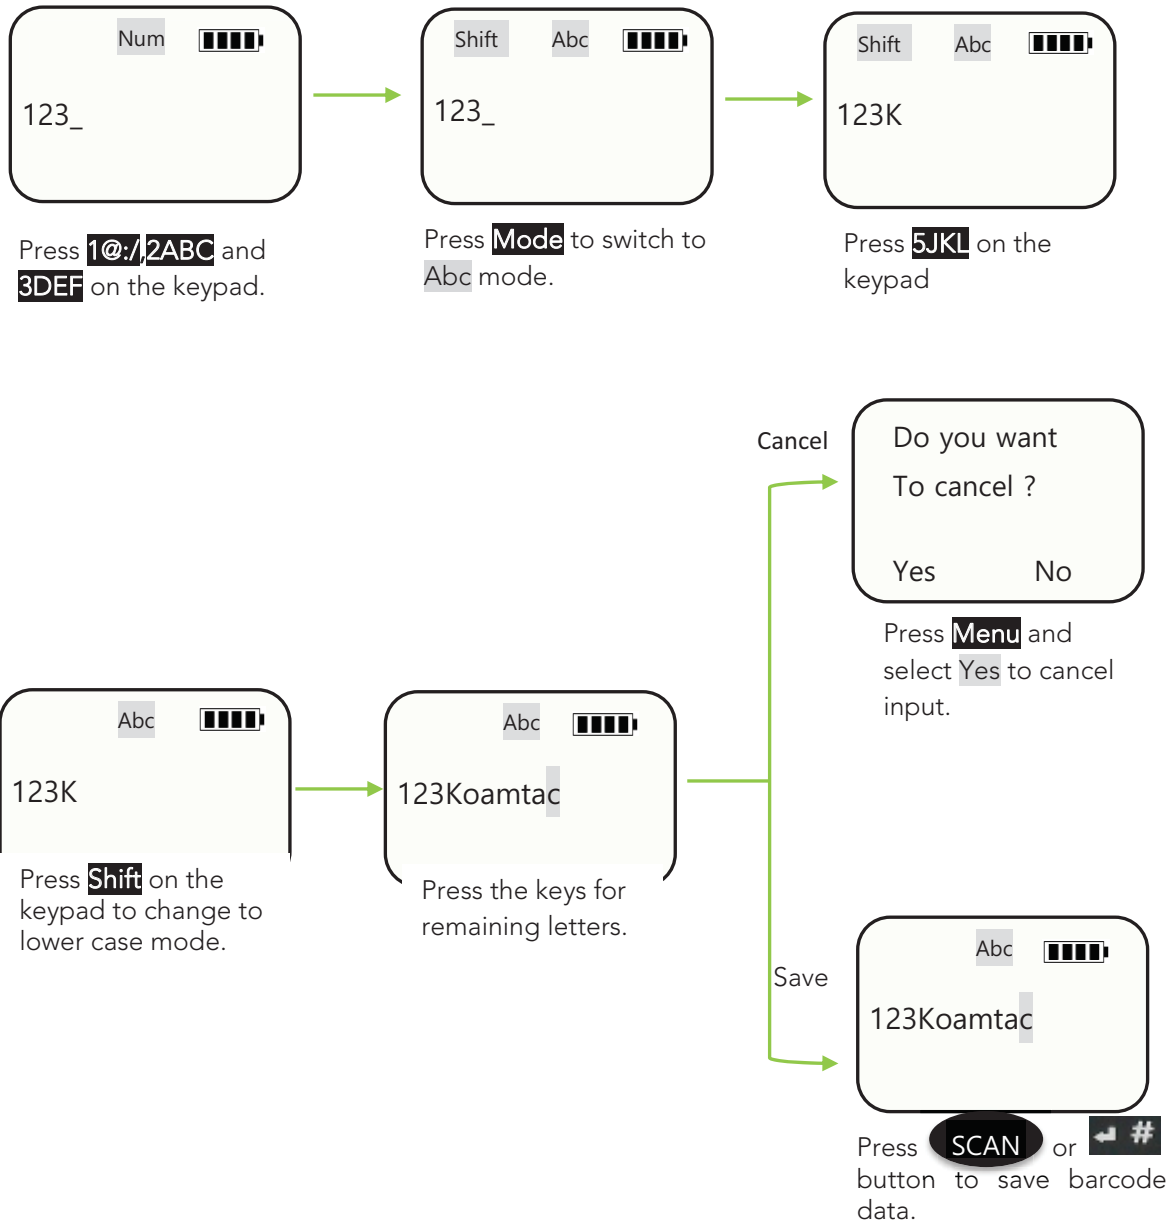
Num

123_

Press 1@:/,2ABC and 3DEF on the keypad.

Shift Abc

123_

Press Mode to switch to Abc mode.

Shift Abc

123K

Press 5JKL on the keypad

Cancel

Do you want
To cancel ?

Yes No

Press Menu and select Yes to cancel input.

Abc

123K

Press Shift on the keypad to change to lower case mode.

Abc

123Koamtac

Press the keys for remaining letters.

Save

Abc

123Koamtac

Press SCAN or ↵ # button to save barcode data.